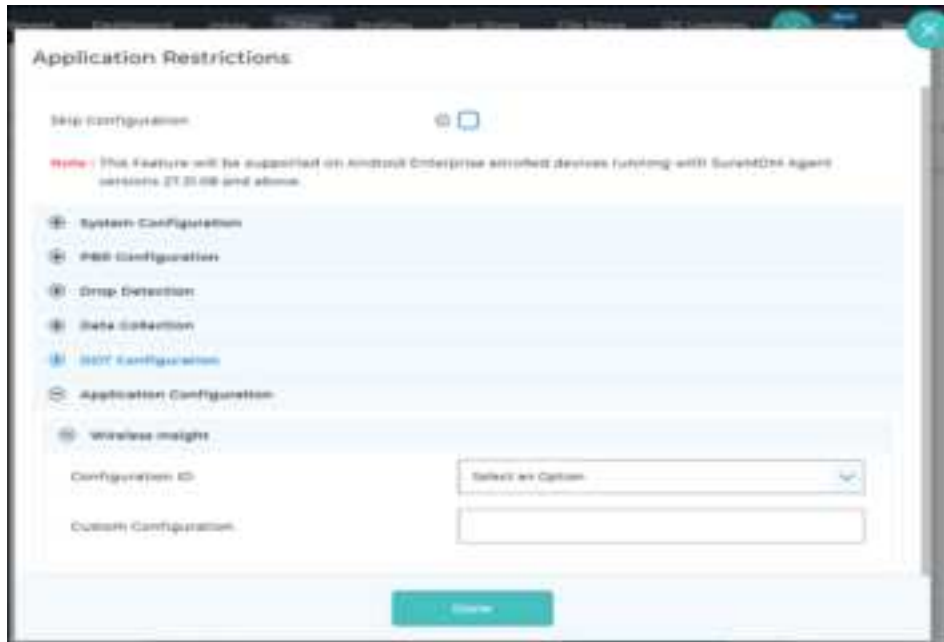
Application Restrictions

Skip Configuration

Note : This Feature will be supported on Android Enterprise enrolled devices running with SureMDM Agent versions 27.31.08 and above.

System Configuration

PBR Configuration

Drop Detection

Data Collection

DOT Configuration

Application Configuration

Wireless Insight

Configuration ID

Select an Option

Custom Configuration

Done